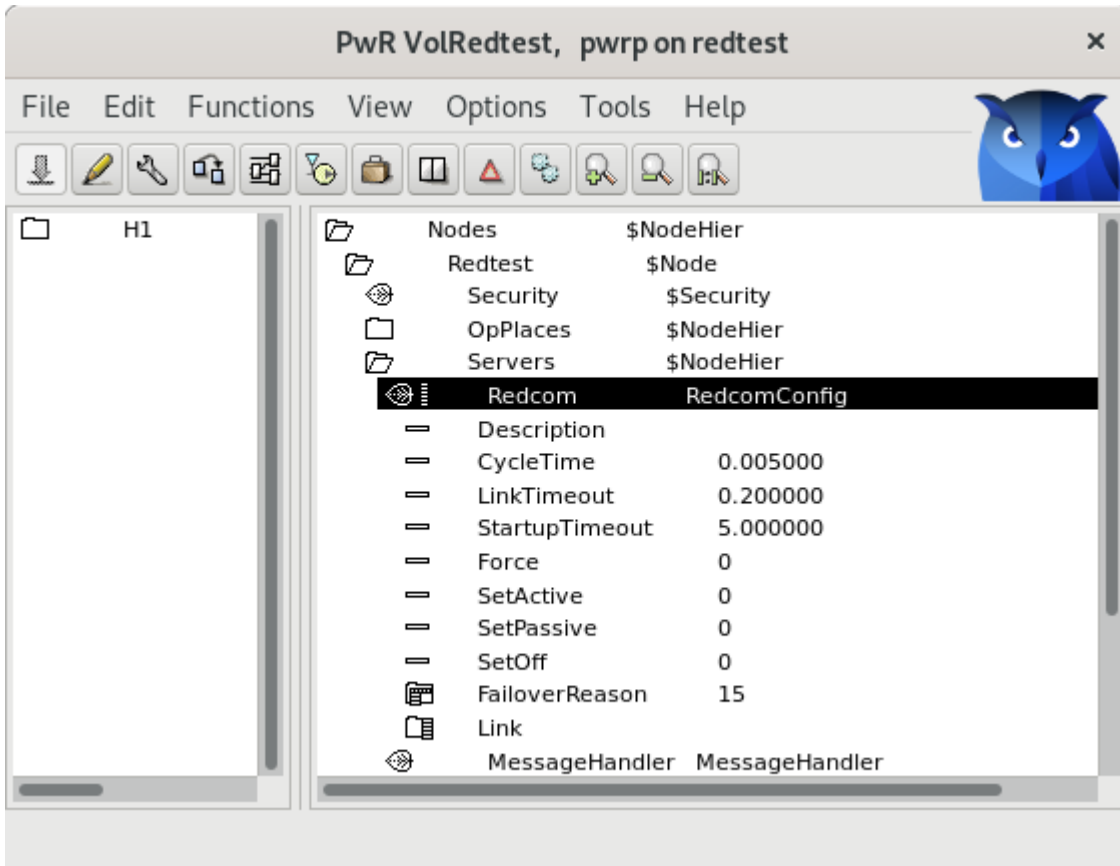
PwR VolRedtest, pwrp on redtest ×

File Edit Functions View Options Tools Help

H1

| | | |
|---|---|---|
| Nodes | $NodeHier | |
| Redtest | $Node | |
| Security | $Security | |
| OpPlaces | $NodeHier | |
| Servers | $NodeHier | |
| Redcom | RedcomConfig | |
| Description | | |
| CycleTime | | 0.005000 |
| LinkTimeout | | 0.200000 |
| StartupTimeout | | 5.000000 |
| Force | | 0 |
| SetActive | | 0 |
| SetPassive | | 0 |
| SetOff | | 0 |
| FailoverReason | | 15 |
| Link | | |
| MessageHandler | MessageHandler | |